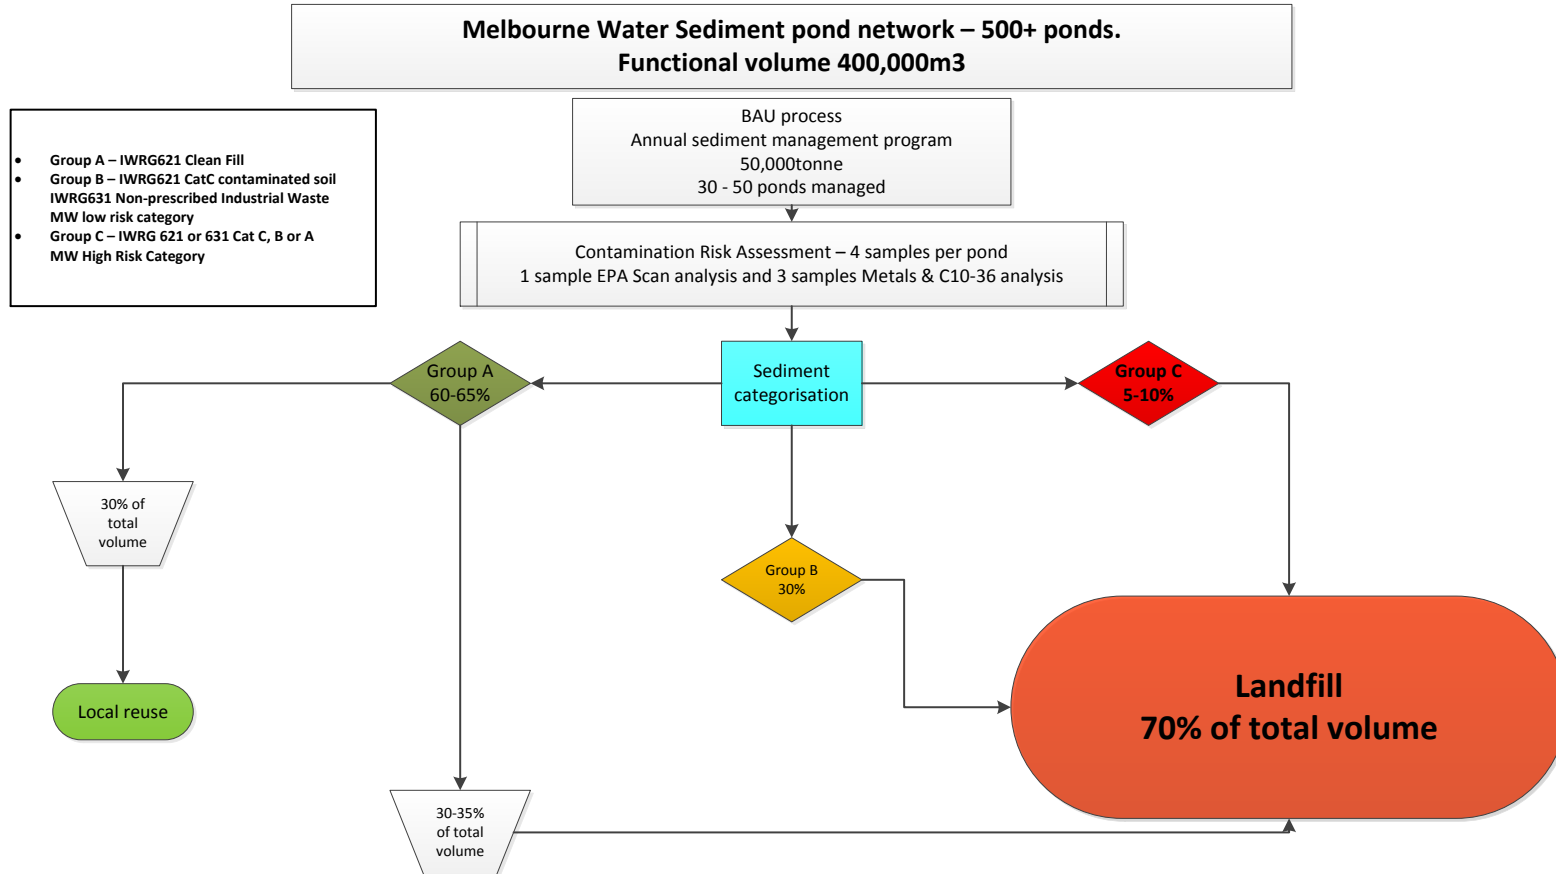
Melbourne Water Sediment pond network – 500+ ponds.
Functional volume 400,000m3

- Group A – IWRG621 Clean Fill
- Group B – IWRG621 CatC contaminated soil IWRG631 Non-prescribed Industrial Waste MW low risk category
- Group C – IWRG 621 or 631 Cat C, B or A MW High Risk Category

BAU process
Annual sediment management program
50,000tonne
30 - 50 ponds managed

Contamination Risk Assessment – 4 samples per pond
1 sample EPA Scan analysis and 3 samples Metals & C10-36 analysis

Group A
60-65%

Sediment categorisation

Group C
5-10%

30% of total volume

Group B
30%

Local reuse

Landfill
70% of total volume

30-35% of total volume